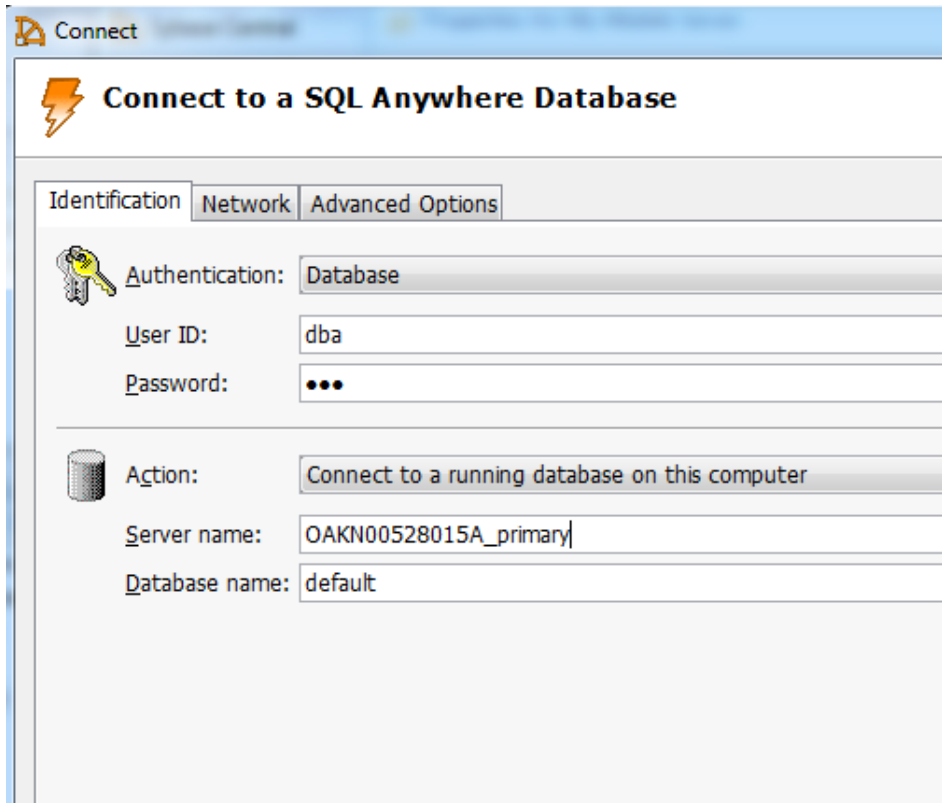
Connect

Connect to a SQL Anywhere Database

Identification | Network | Advanced Options

Authentication: Database

User ID: dba

Password: •••

Action: Connect to a running database on this computer

Server name: OAKN00528015A_primary

Database name: default